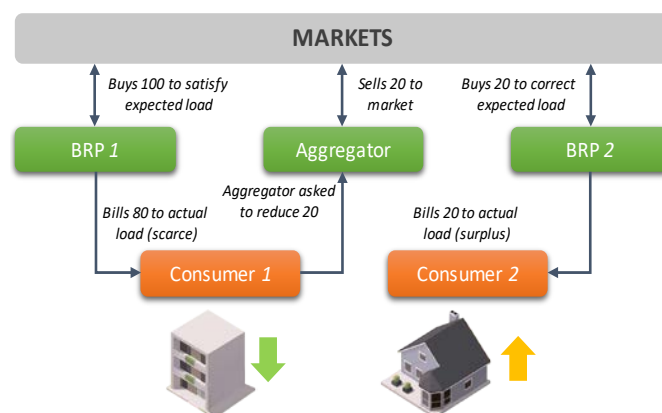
MARKETS

Buys 100 to satisfy expected load

Sells 20 to market

Buys 20 to correct expected load

BRP *1*

Aggregator

BRP *2*

Aggregator asked to reduce 20

Bills 80 to actual load (scarce)

Bills 20 to actual load (surplus)

Consumer *1*

Consumer *2*